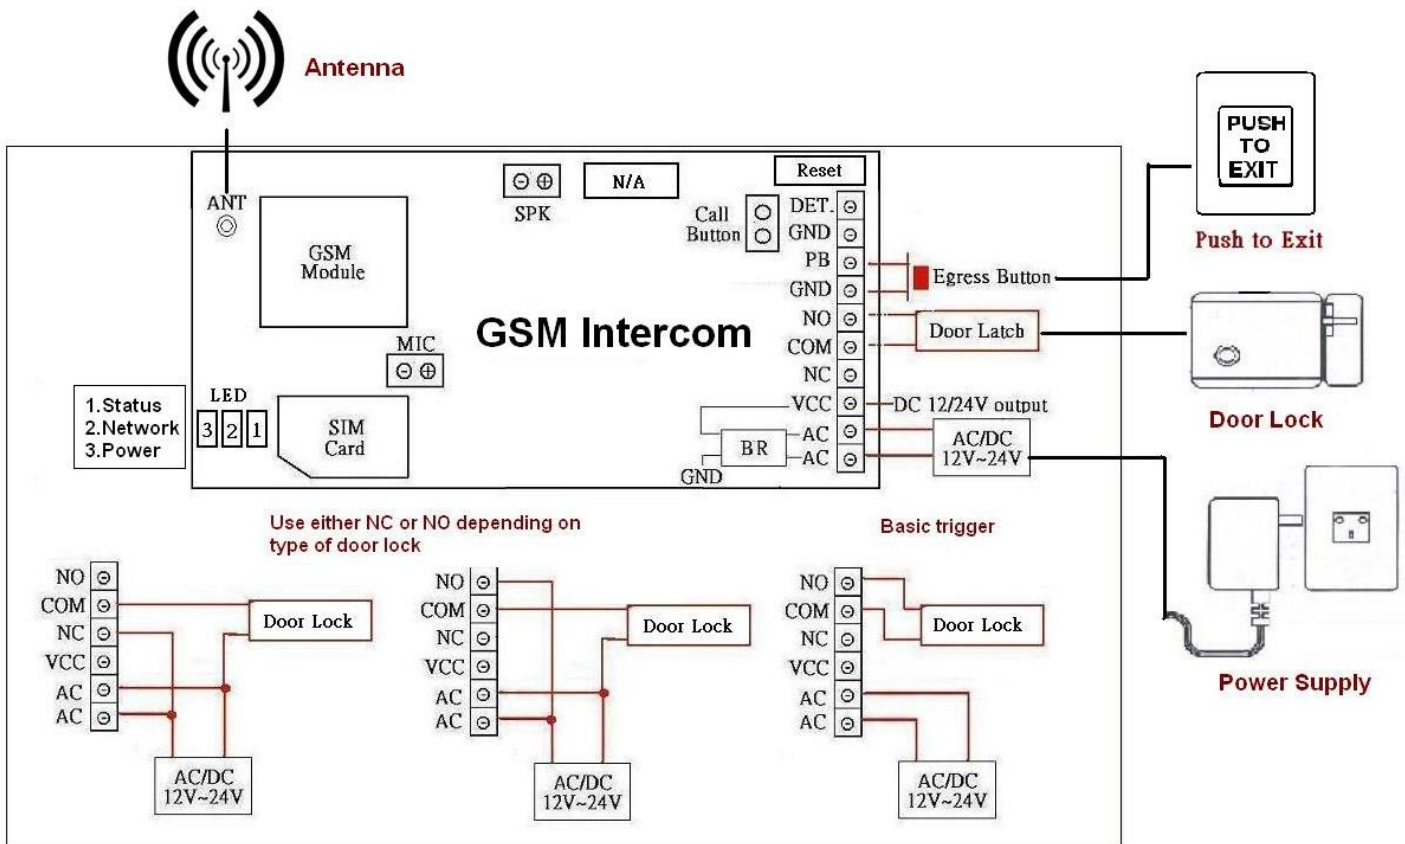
Antenna

ANT

GSM Module

SPK

N/A

Reset

Call Button

DET.
GND
PB
GND
NO
COM
NC
VCC
AC
AC

Egress Button

Door Latch

DC 12/24V output

BR

GND

AC/DC 12V~24V

GSM Intercom

MIC

LED

3 2 1

1.Status
2.Network
3.Power

SIM Card

PUSH TO EXIT

Push to Exit

Door Lock

Power Supply

Use either NC or NO depending on type of door lock

Basic trigger

NO
COM
NC
VCC
AC
AC

Door Lock

AC/DC 12V~24V

NO
COM
NC
VCC
AC
AC

Door Lock

AC/DC 12V~24V

NO
COM
NC
VCC
AC
AC

Door Lock

AC/DC 12V~24V